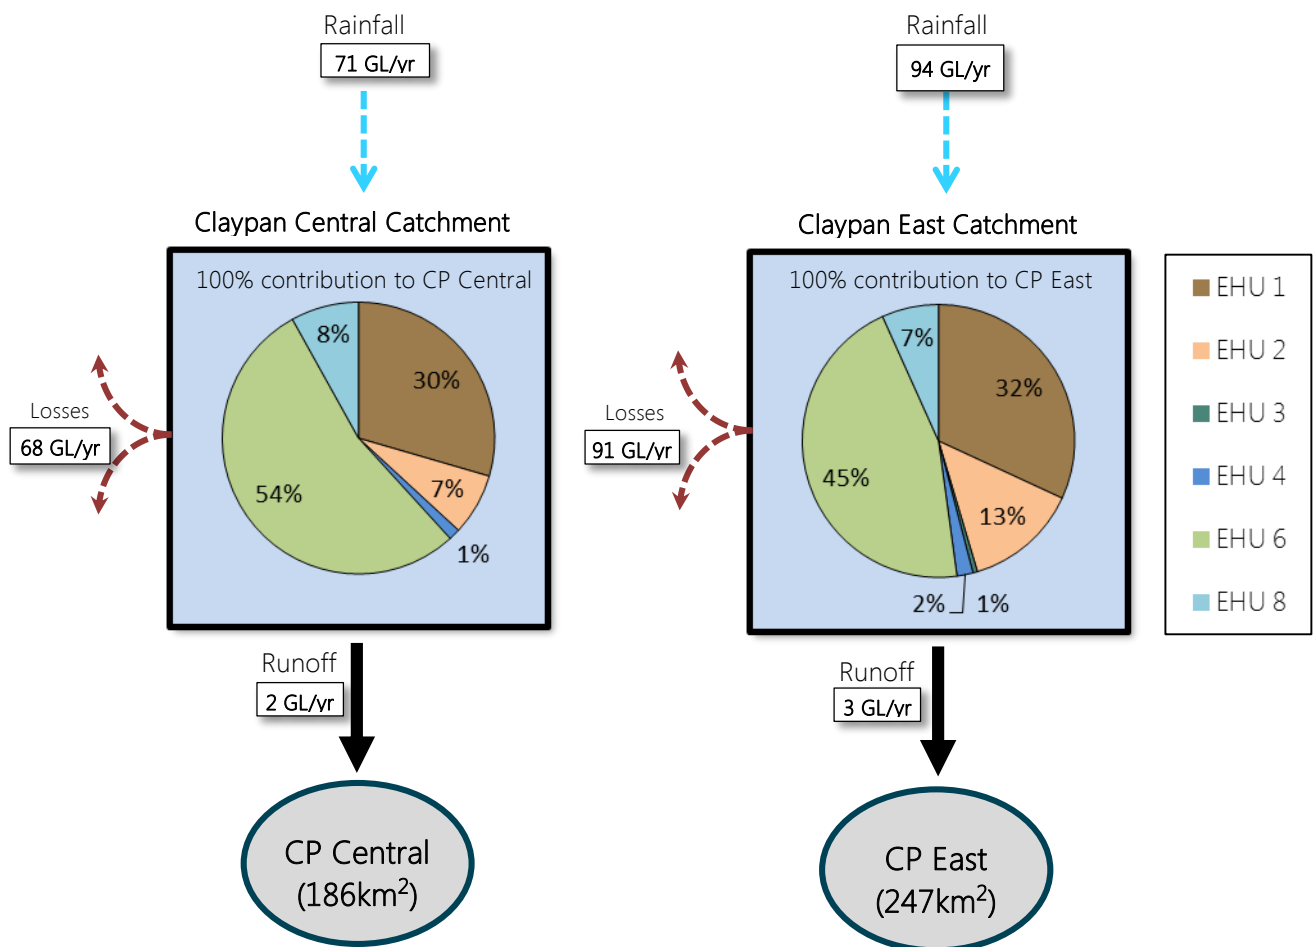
Rainfall
71 GL/yr

Claypan Central Catchment
100% contribution to CP Central
8%
30%
7%
1%
54%

Losses
68 GL/yr

Runoff
2 GL/yr

CP Central
(186km$^2$)

Rainfall
94 GL/yr

Claypan East Catchment
100% contribution to CP East
7%
32%
13%
1%
2%
45%

Losses
91 GL/yr

Runoff
3 GL/yr

CP East
(247km$^2$)

EHU 1
EHU 2
EHU 3
EHU 4
EHU 6
EHU 8